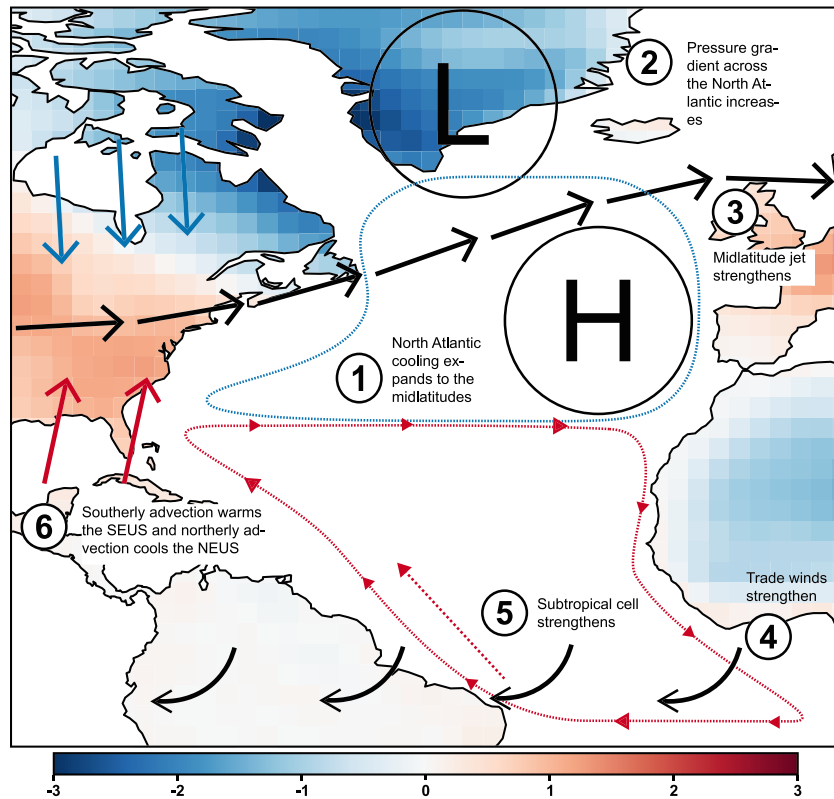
L

2

Pressure gradient across the North Atlantic increases

3

Midlatitude jet strengthens

H

1

North Atlantic cooling expands to the midlatitudes

6

Southerly advection warms the SEUS and northerly advection cools the NEUS

5

Subtropical cell strengthens

Trade winds strengthen

4

-3 -2 -1 0 1 2 3